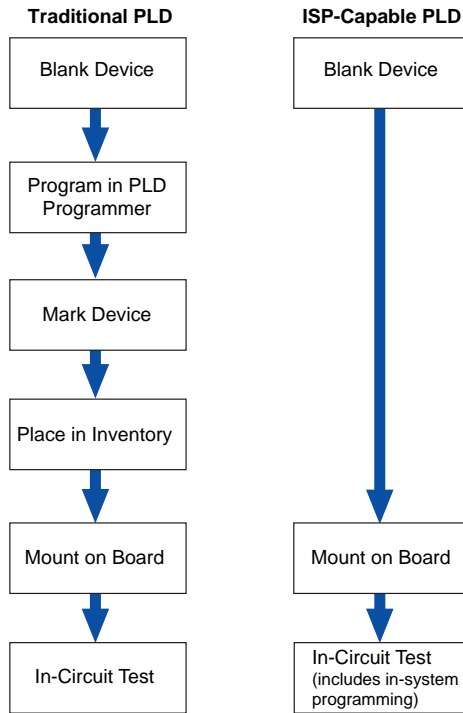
Traditional PLD

Blank Device

Program in PLD Programmer

Mark Device

Place in Inventory

Mount on Board

In-Circuit Test

ISP-Capable PLD

Blank Device

Mount on Board

In-Circuit Test (includes in-system programming)